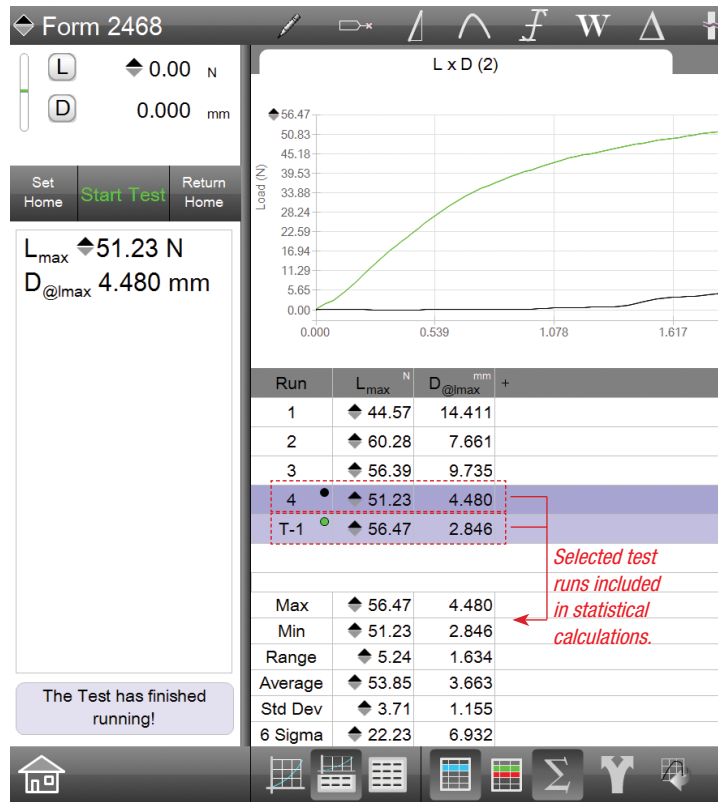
Form 2468

W

L 0.00 N
D 0.000 mm

Set Home
Start Test
Return Home

$L_{max}$ 51.23 N
$D_{@lmax}$ 4.480 mm

The Test has finished running!

L x D (2)

56.47
50.83
45.18
39.53
33.88
28.24
22.59
16.94
11.29
5.65
0.00

Load (N)

0.000
0.539
1.078
1.617

| Run | $L_{max}$ N | $D_{@lmax}$ mm | + |
|---|---|---|---|
| 1 | 44.57 | 14.411 | |
| 2 | 60.28 | 7.661 | |
| 3 | 56.39 | 9.735 | |
| 4 | 51.23 | 4.480 | |
| T-1 | 56.47 | 2.846 | |
| | | | |
| Max | 56.47 | 4.480 | |
| Min | 51.23 | 2.846 | |
| Range | 5.24 | 1.634 | |
| Average | 53.85 | 3.663 | |
| Std Dev | 3.71 | 1.155 | |
| 6 Sigma | 22.23 | 6.932 | |

Selected test runs included in statistical calculations.